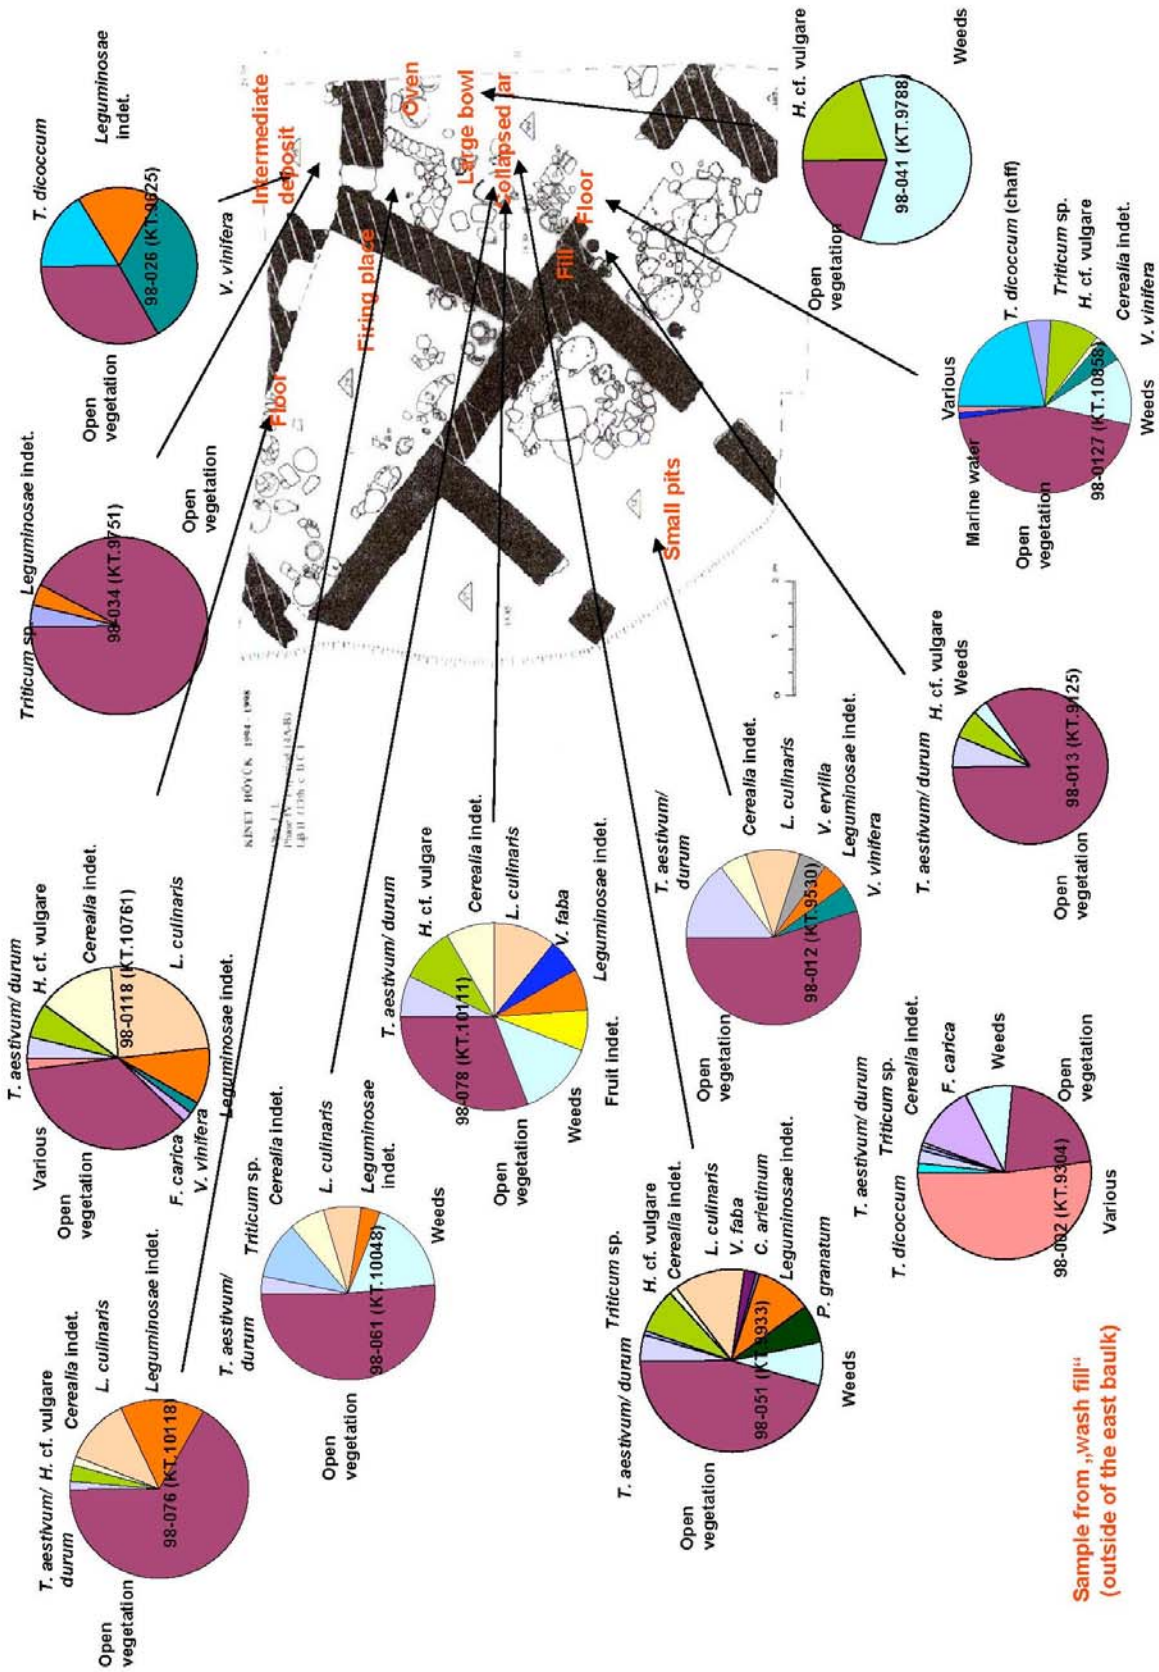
Intermediate deposit
Oven
Large bowl
Collapsed jar
Fill
Floor
Firing place
Floor
Small pits

T. dicoccum
Leguminosae indet.
98-026 (KT.9625)
V. vinifera
Open vegetation

H. cf. vulgare
Weeds
98-041 (KT.9788)
Open vegetation

T. dicoccum (chaff)
Triticum sp.
H. cf. vulgare
Cerealia indet.
V. vinifera
Various
98-0127 (KT.10858)
Weeds
Marine water
Open vegetation

Leguminosae indet.
Triticum sp.
98-034 (KT.9751)
Open vegetation

H. cf. vulgare
Weeds
T. aestivum/ durum
98-013 (KT.9125)
Open vegetation

T. aestivum/ durum
H. cf. vulgare
Cerealia indet.
98-0118 (KT.10761)
L. culinaris
Leguminosae indet.
Various
Open vegetation
F. carica
V. vinifera

T. aestivum/ durum
H. cf. vulgare
Cerealia indet.
L. culinaris
V. faba
98-078 (KT.10111)
Leguminosae indet.
Fruit indet.
Weeds
Open vegetation

T. aestivum/ durum
Cerealia indet.
L. culinaris
V. ervilia
Leguminosae indet.
V. vinifera
98-012 (KT.9530)
Open vegetation

T. aestivum/ durum
H. cf. vulgare
Cerealia indet.
L. culinaris
Leguminosae indet.
98-076 (KT.10118)
Open vegetation

T. aestivum/ durum
Triticum sp.
Cerealia indet.
L. culinaris
Leguminosae indet.
Weeds
98-061 (KT.10048)
Open vegetation

Triticum sp.
H. cf. vulgare
Cerealia indet.
L. culinaris
V. faba
C. arietinum
Leguminosae indet.
P. granatum
Weeds
T. aestivum/ durum
98-051 (KT.9933)
Open vegetation

T. aestivum/ durum
Triticum sp.
Cerealia indet.
F. carica
Weeds
Open vegetation
T. dicoccum
98-092 (KT.9304)
Various

Sample from „wash fill“ (outside of the east baulk)

KINET HÖYÜK 1994 - 1998